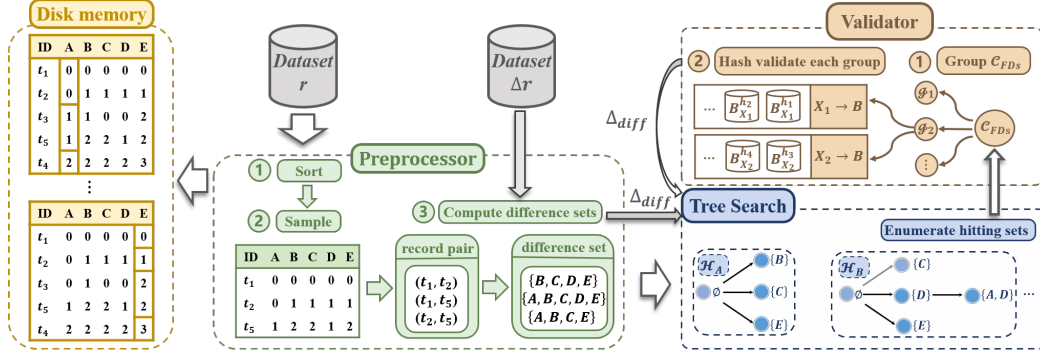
Disk memory

| ID | A | B | C | D | E |
|---|---|---|---|---|---|
| $t_1$ | 0 | 0 | 0 | 0 | 0 |
| $t_2$ | 0 | 1 | 1 | 1 | 1 |
| $t_3$ | 1 | 1 | 0 | 0 | 2 |
| $t_5$ | 1 | 2 | 2 | 1 | 2 |
| $t_4$ | 2 | 2 | 2 | 2 | 3 |

⋮

| ID | A | B | C | D | E |
|---|---|---|---|---|---|
| $t_1$ | 0 | 0 | 0 | 0 | 0 |
| $t_2$ | 0 | 1 | 1 | 1 | 1 |
| $t_3$ | 0 | 1 | 0 | 0 | 2 |
| $t_5$ | 1 | 2 | 2 | 1 | 2 |
| $t_4$ | 2 | 2 | 2 | 2 | 3 |

Dataset $r$

Dataset $\Delta r$

Preprocessor

1 Sort

2 Sample

3 Compute difference sets

| ID | A | B | C | D | E |
|---|---|---|---|---|---|
| $t_1$ | 0 | 0 | 0 | 0 | 0 |
| $t_2$ | 0 | 1 | 1 | 1 | 1 |
| $t_5$ | 1 | 2 | 2 | 1 | 2 |

record pair
$(t_1, t_2)$
$(t_1, t_5)$
$(t_2, t_5)$

difference set
$\{B, C, D, E\}$
$\{A, B, C, D, E\}$
$\{A, B, C, E\}$

$\Delta_{diff}$

$\Delta_{diff}$

Validator

2 Hash validate each group

1 Group $\mathcal{C}_{FDs}$

... $B_{X_1}^{h_2}$ $B_{X_1}^{h_1}$ $X_1 \to B$

... $B_{X_2}^{h_4}$ $B_{X_2}^{h_3}$ $X_2 \to B$

$\mathcal{G}_1$
$\mathcal{G}_2$
⋮
$\mathcal{C}_{FDs}$

Tree Search

Enumerate hitting sets

$\mathcal{H}_A$ ∅ $\{B\}$ $\{C\}$ $\{E\}$

$\mathcal{H}_B$ ∅ $\{C\}$ $\{D\}$ $\{A, D\}$ ... $\{E\}$